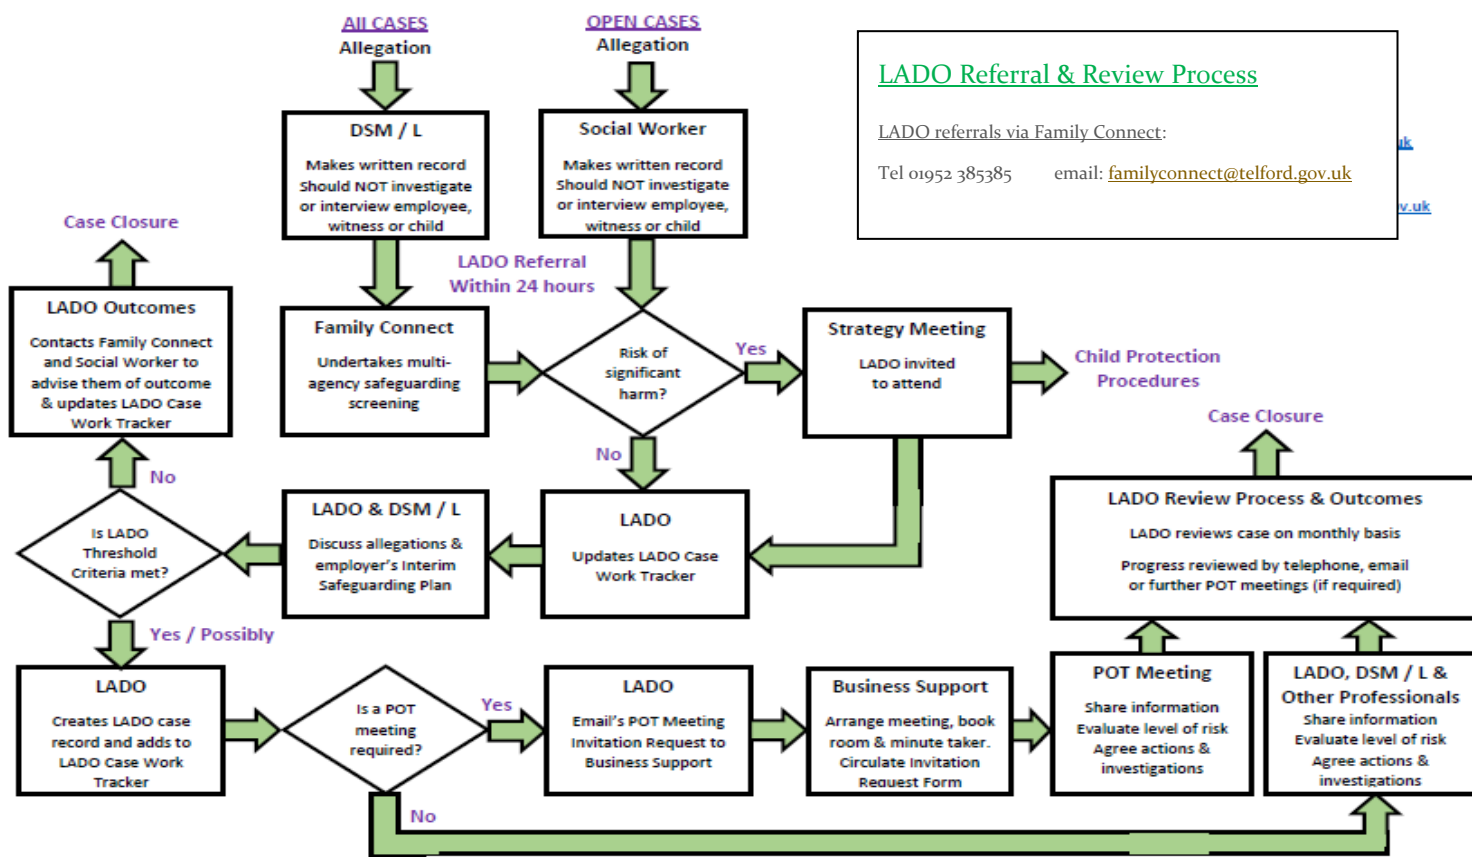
ALL CASES
Allegation

OPEN CASES
Allegation

LADO Referral & Review Process

LADO referrals via Family Connect:

Tel 01952 385385 email: familyconnect@telford.gov.uk

uk

v.uk

DSM / L
Makes written record
Should NOT investigate or interview employee, witness or child

Social Worker
Makes written record
Should NOT investigate or interview employee, witness or child

Case Closure

LADO Outcomes
Contacts Family Connect and Social Worker to advise them of outcome & updates LADO Case Work Tracker

LADO Referral
Within 24 hours

Family Connect
Undertakes multi-agency safeguarding screening

Risk of significant harm?

Yes

Strategy Meeting
LADO invited to attend

Child Protection Procedures

Case Closure

No

No

Is LADO Threshold Criteria met?

LADO & DSM / L
Discuss allegations & employer's Interim Safeguarding Plan

LADO
Updates LADO Case Work Tracker

LADO Review Process & Outcomes
LADO reviews case on monthly basis
Progress reviewed by telephone, email or further POT meetings (if required)

Yes / Possibly

LADO
Creates LADO case record and adds to LADO Case Work Tracker

Is a POT meeting required?

Yes

LADO
Email's POT Meeting Invitation Request to Business Support

Business Support
Arrange meeting, book room & minute taker. Circulate Invitation Request Form

POT Meeting
Share information
Evaluate level of risk
Agree actions & investigations

LADO, DSM / L & Other Professionals
Share information
Evaluate level of risk
Agree actions & investigations

No